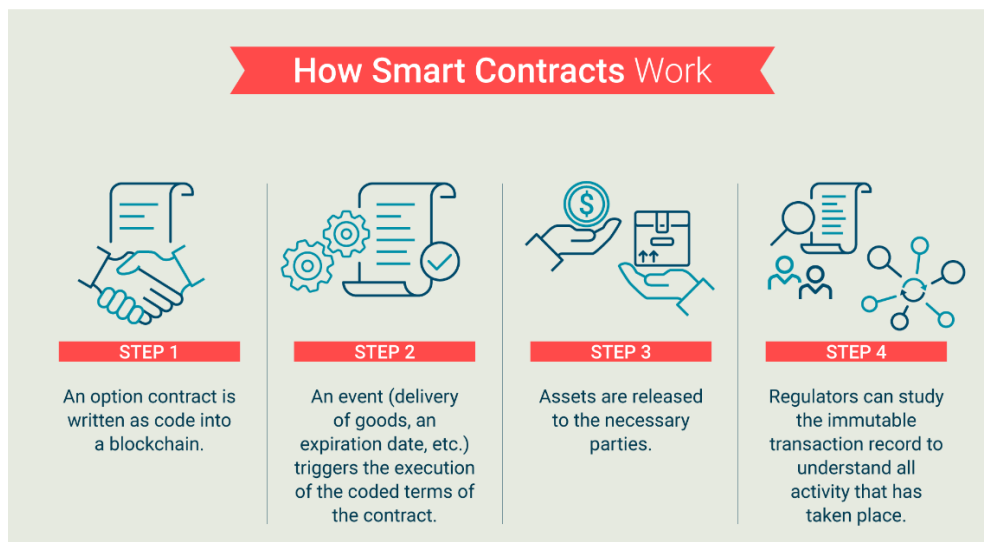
How Smart Contracts Work

STEP 1

An option contract is written as code into a blockchain.

STEP 2

An event (delivery of goods, an expiration date, etc.) triggers the execution of the coded terms of the contract.

STEP 3

Assets are released to the necessary parties.

STEP 4

Regulators can study the immutable transaction record to understand all activity that has taken place.